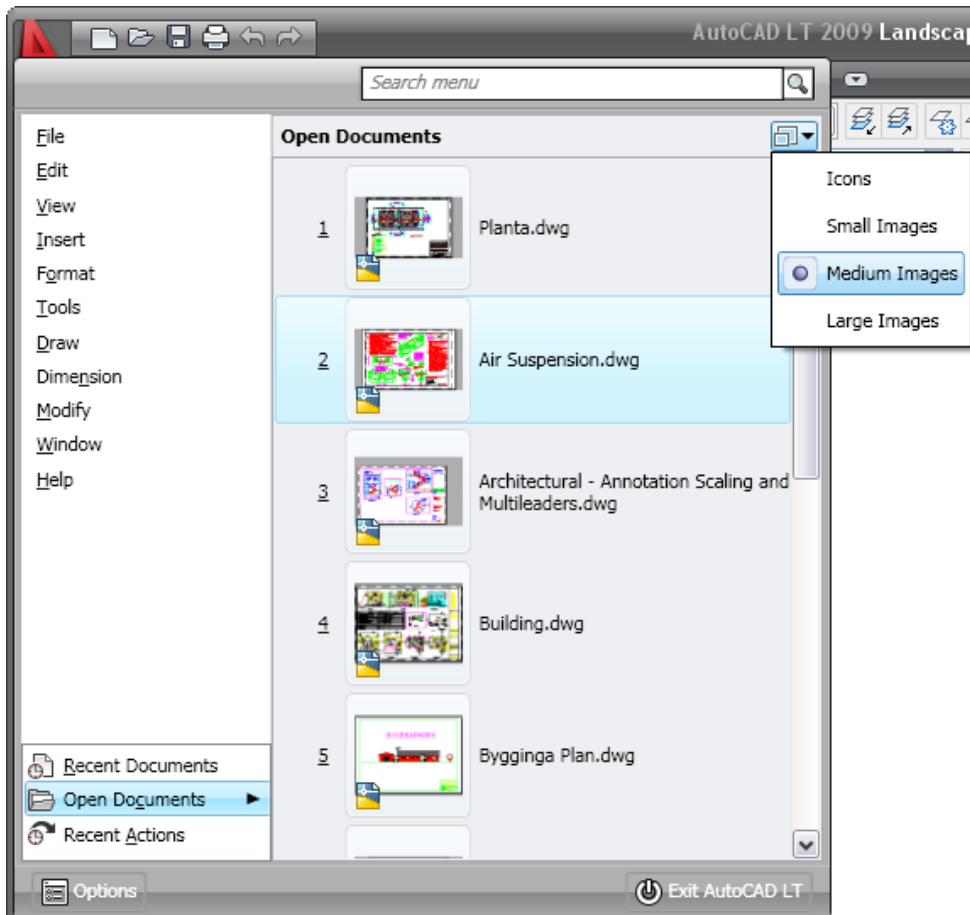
AutoCAD LT 2009 Landscap

Search menu

File
Edit
View
Insert
Format
Tools
Draw
Dimension
Modify
Window
Help

Open Documents

Icons
Small Images
Medium Images
Large Images

1 Planta.dwg

2 Air Suspension.dwg

3 Architectural - Annotation Scaling and Multileaders.dwg

4 Building.dwg

5 Bygginga Plan.dwg

Recent Documents
Open Documents
Recent Actions

Options
Exit AutoCAD LT